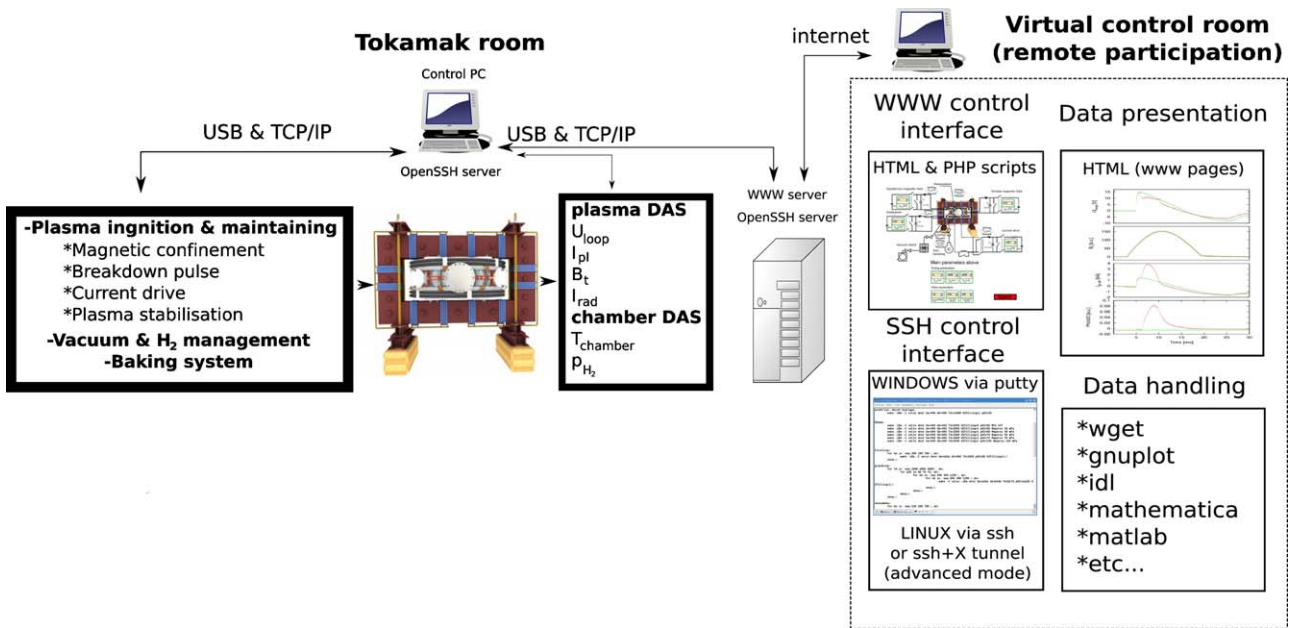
Tokamak room

Control PC

USB & TCP/IP

USB & TCP/IP

OpenSSH server

internet

Virtual control room (remote participation)

-Plasma ingnition & maintaining
*Magnetic confinement
*Breakdown pulse
*Current drive
*Plasma stabilisation
-Vacuum & $H_2$ management
-Baking system

plasma DAS
$U_{loop}$
$I_{pl}$
$B_t$
$I_{rad}$
chamber DAS
$T_{chamber}$
$p_{H_2}$

WWW server
OpenSSH server

WWW control interface

HTML & PHP scripts

SSH control interface

WINDOWS via putty

LINUX via ssh or ssh+X tunnel (advanced mode)

Data presentation

HTML (www pages)

Data handling

*wget
*gnuplot
*idl
*mathematica
*matlab
*etc...